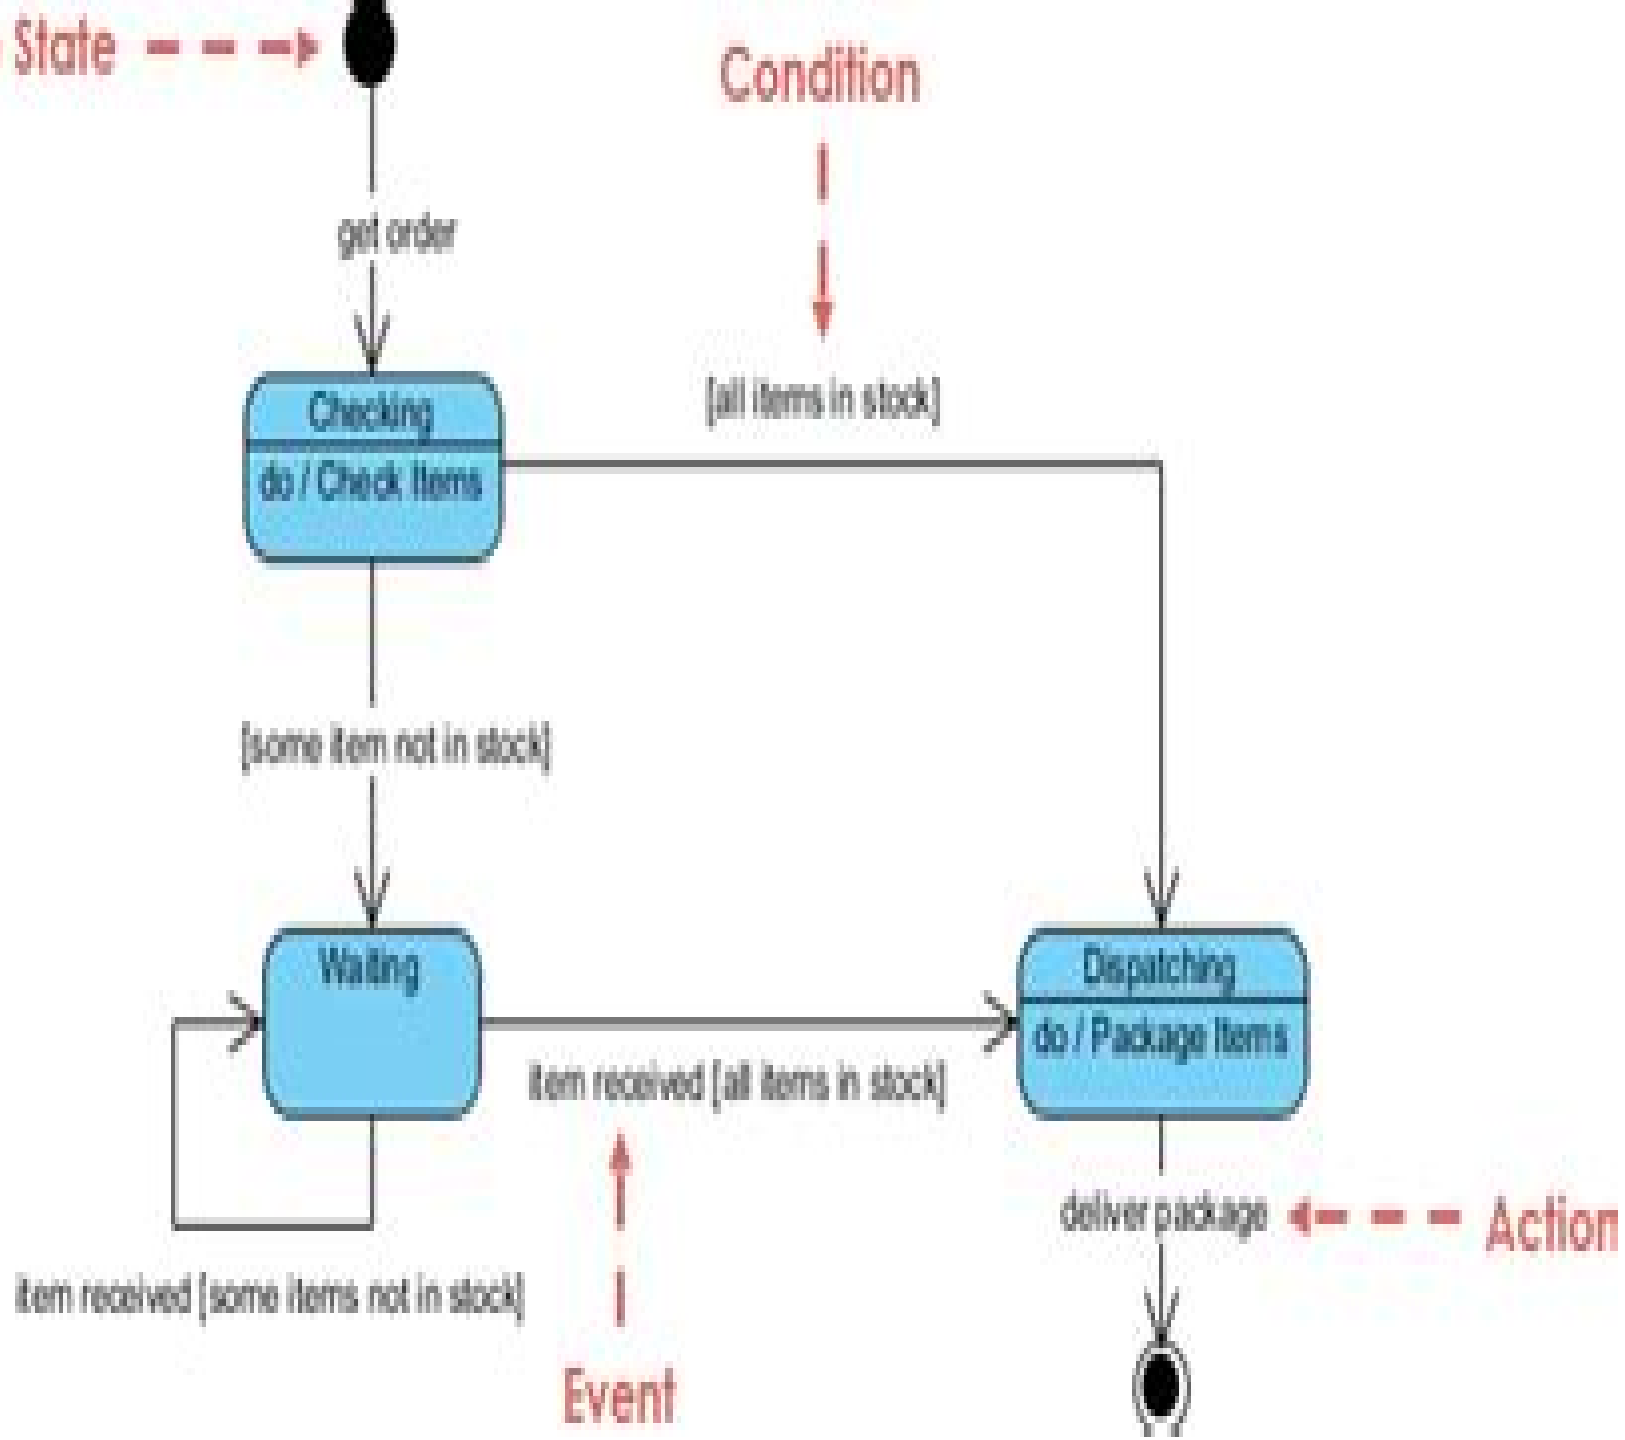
State

Condition

get order

[all items in stock]

Checking

do / Check Items

[some item not in stock]

Waiting

Dispatching

do / Package Items

item received [all items in stock]

deliver package

Action

item received [some items not in stock]

Event